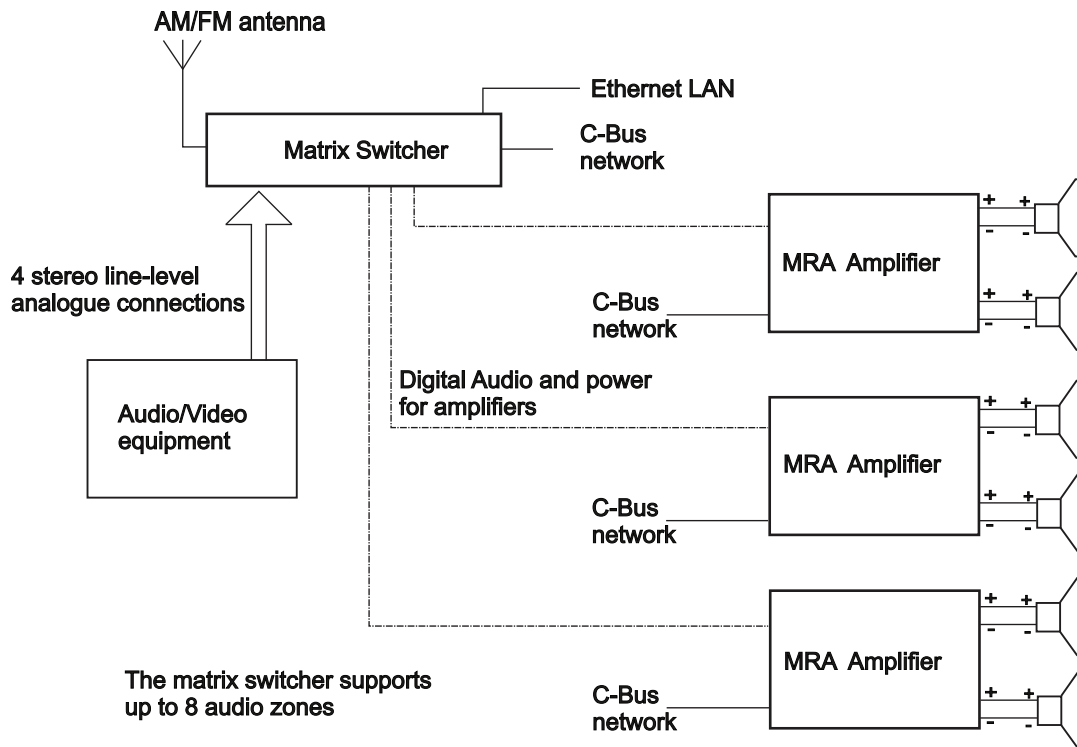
AM/FM antenna

Ethernet LAN

Matrix Switcher

C-Bus network

4 stereo line-level analogue connections

Audio/Video equipment

MRA Amplifier

+ +
- -
+ +
- -

C-Bus network

Digital Audio and power for amplifiers

MRA Amplifier

+ +
- -
+ +
- -

C-Bus network

MRA Amplifier

+ +
- -
+ +
- -

The matrix switcher supports up to 8 audio zones

C-Bus network